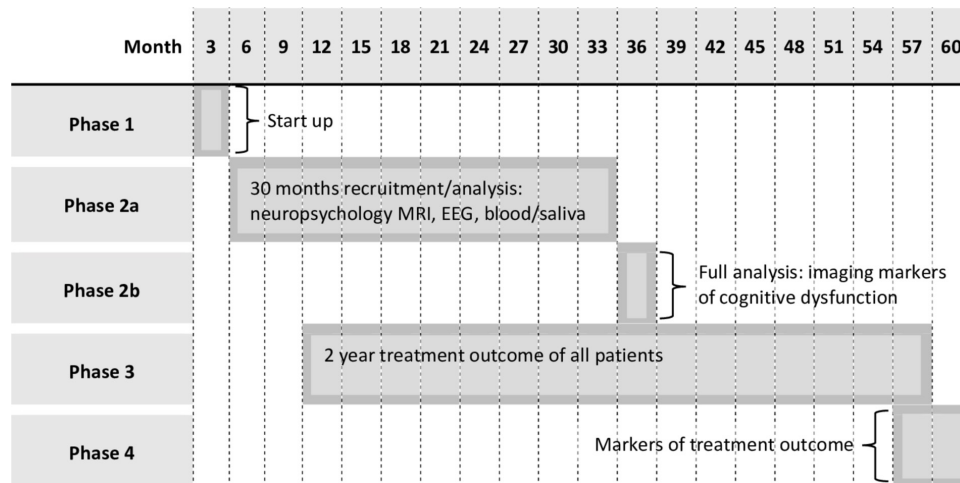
| Month | 3 | 6 | 9 | 12 | 15 | 18 | 21 | 24 | 27 | 30 | 33 | 36 | 39 | 42 | 45 | 48 | 51 | 54 | 57 | 60 |
|---|---|---|---|---|---|---|---|---|---|---|---|---|---|---|---|---|---|---|---|---|
| Phase 1 | | Start up | | | | | | | | | | | | | | | | | | |
| Phase 2a | | 30 months recruitment/analysis: neuropsychology MRI, EEG, blood/saliva | | | | | | | | | | | | | | | | | | |
| Phase 2b | | | | | | | | | | | | | Full analysis: imaging markers of cognitive dysfunction | | | | | | | |
| Phase 3 | | | | 2 year treatment outcome of all patients | | | | | | | | | | | | | | | | |
| Phase 4 | | | | | | | | | | | | | | | Markers of treatment outcome | | | | | |